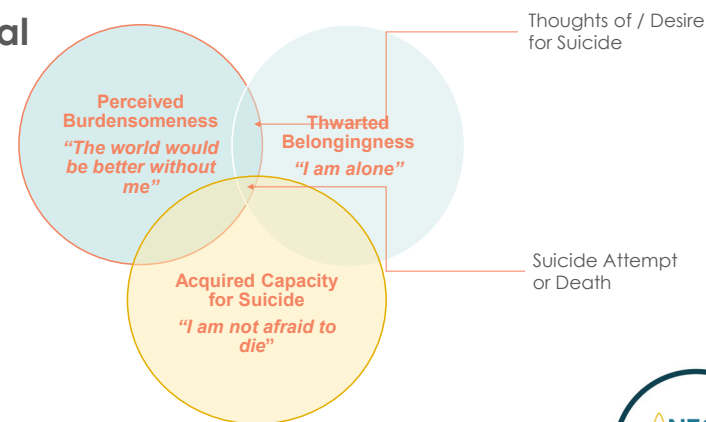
al

Perceived Burdensomeness
"The world would be better without me"

Thwarted Belongingness
"I am alone"

Acquired Capacity for Suicide
"I am not afraid to die"

Thoughts of / Desire for Suicide

Suicide Attempt or Death

NE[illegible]